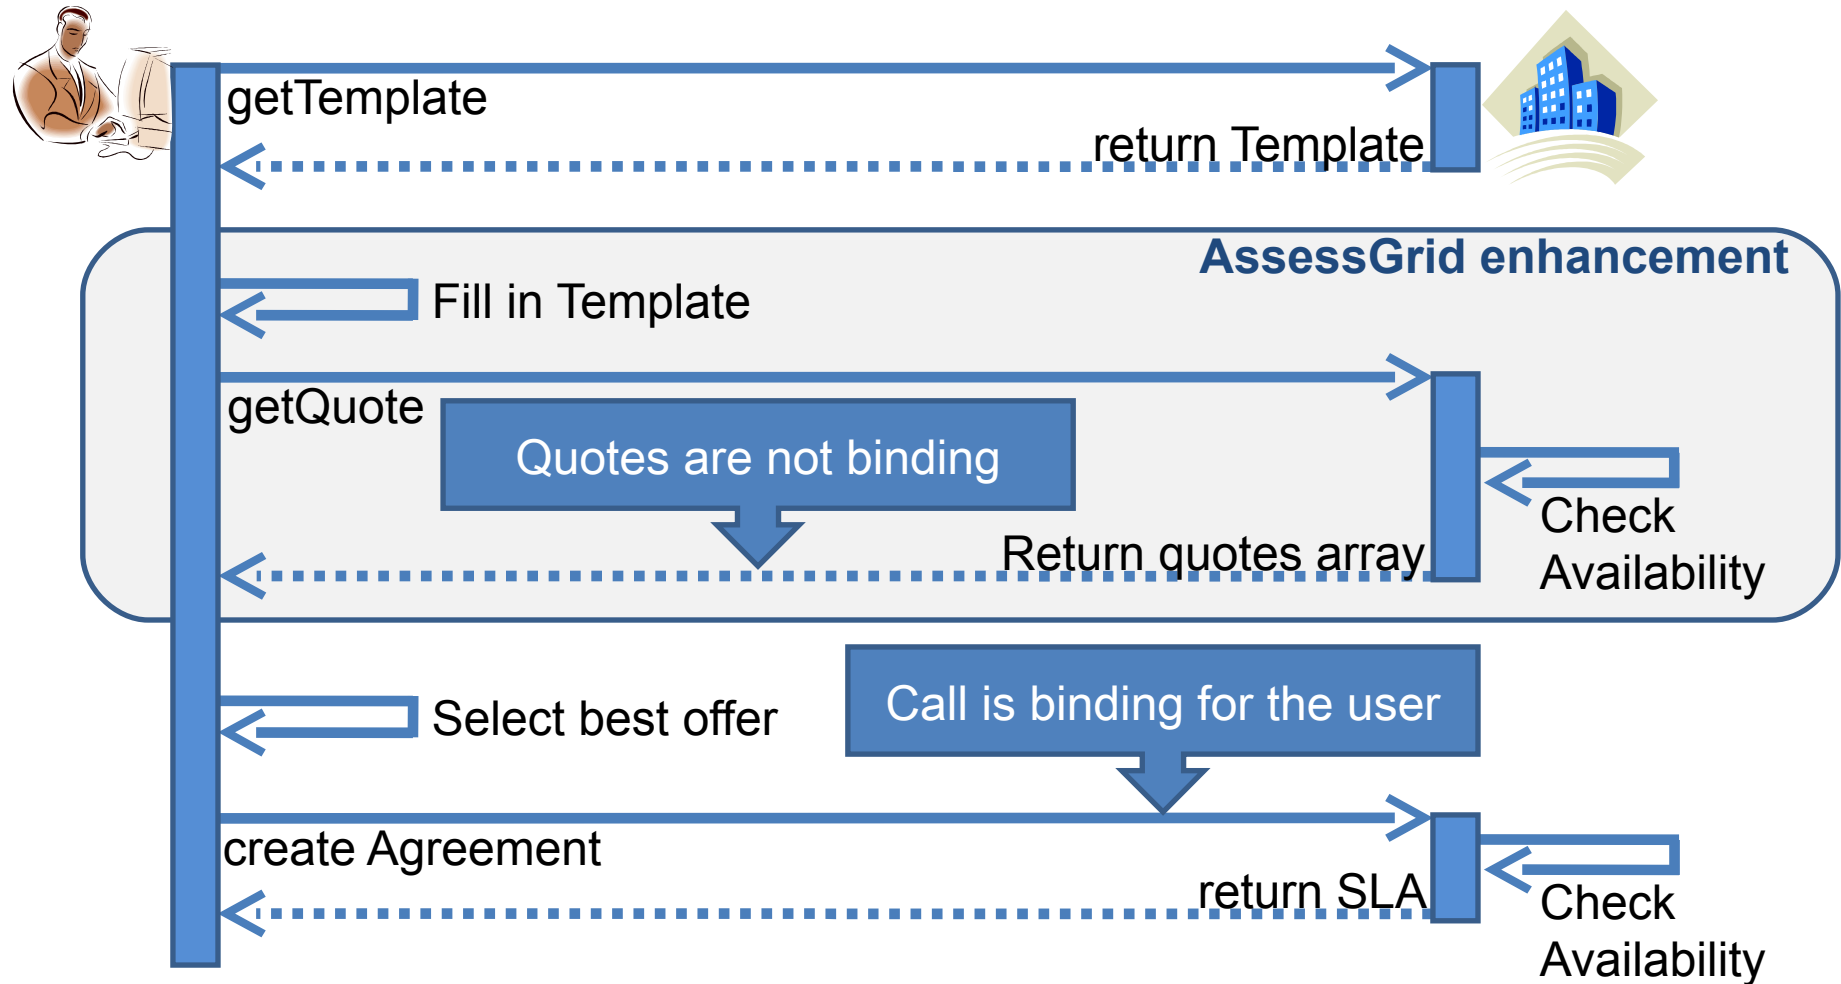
getTemplate

return Template

AssessGrid enhancement

Fill in Template

getQuote

Quotes are not binding

Check Availability

Return quotes array

Select best offer

Call is binding for the user

create Agreement

return SLA

Check Availability